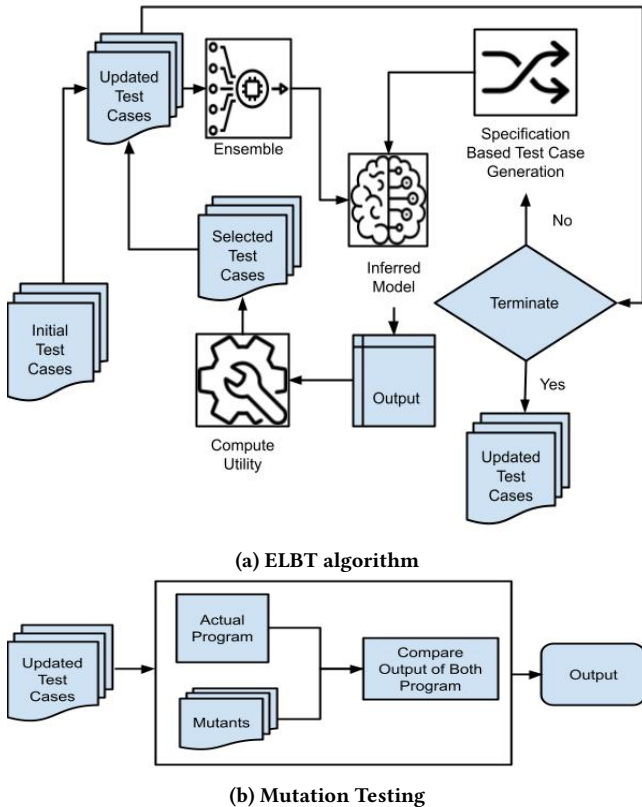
Updated Test Cases

Ensemble

Specification Based Test Case Generation

No

Selected Test Cases

Inferred Model

Initial Test Cases

Terminate

Output

Yes

Compute Utility

Updated Test Cases

(a) ELBT algorithm

Actual Program

Updated Test Cases

Compare Output of Both Program

Output

Mutants

(b) Mutation Testing